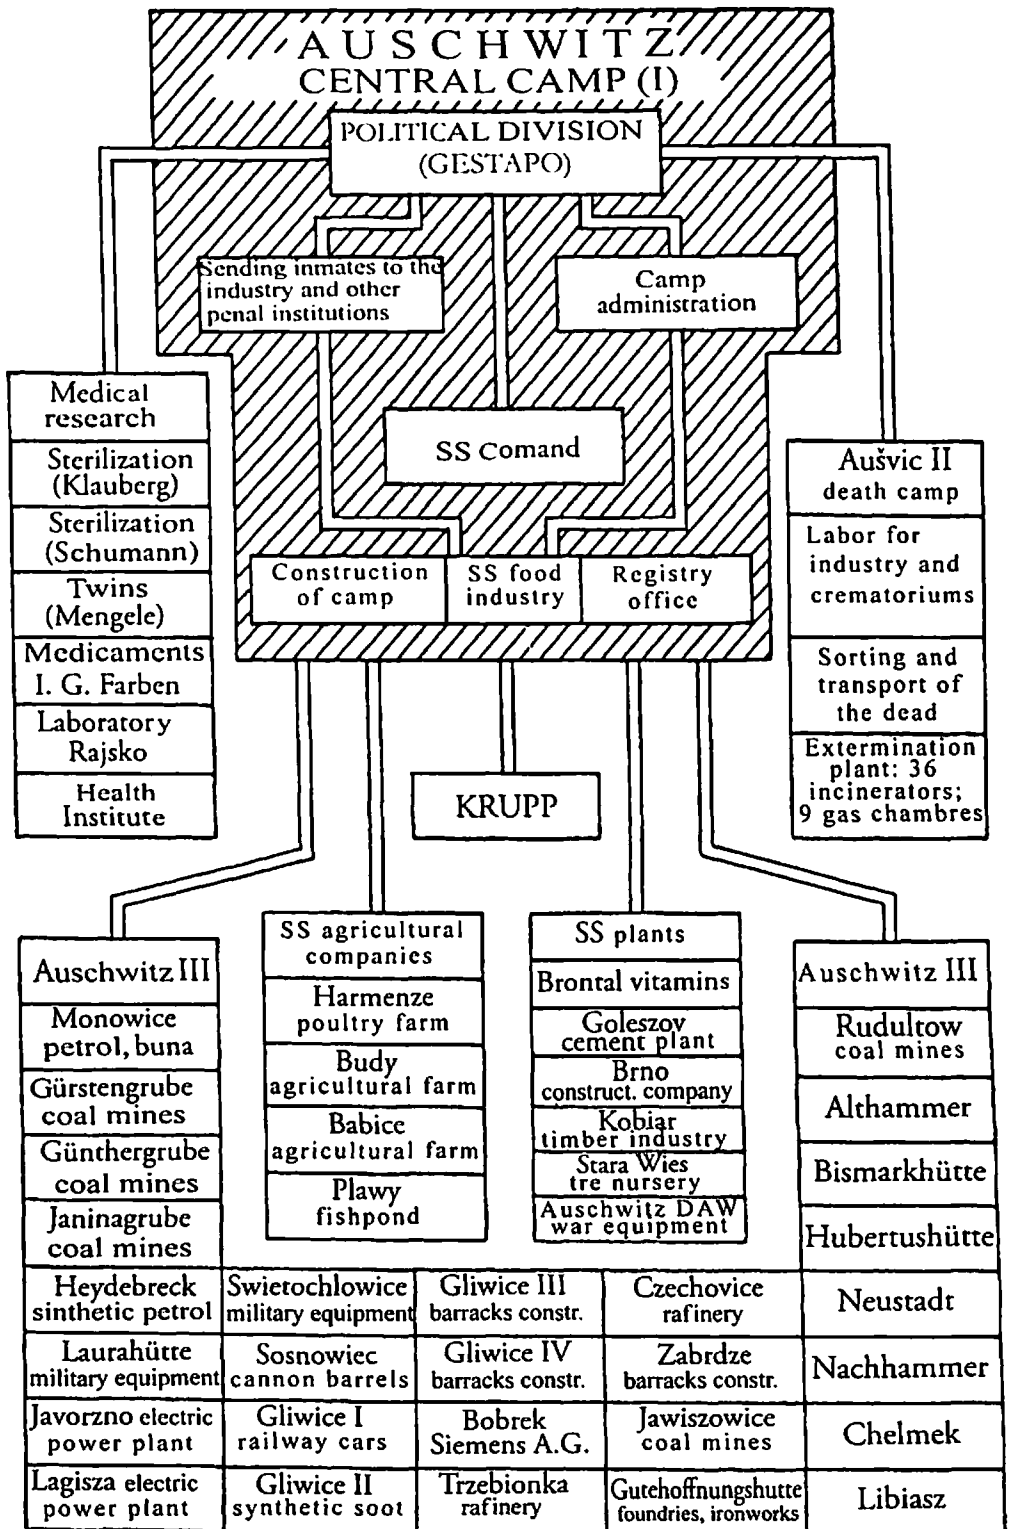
AUSCHWITZ
CENTRAL CAMP (I)

POLITICAL DIVISION (GESTAPO)

Sending inmates to the industry and other penal institutions

Camp administration

SS Comand

Construction of camp

SS food industry

Registry office

Medical research

Sterilization (Klauberg)

Sterilization (Schumann)

Twins (Mengele)

Medicaments I. G. Farben

Laboratory Rajsko

Health Institute

Aušvic II death camp

Labor for industry and crematoriums

Sorting and transport of the dead

Extermination plant: 36 incinerators; 9 gas chambres

KRUPP

Auschwitz III

Monowice petrol, buna

Gürstengrube coal mines

Günthergrube coal mines

Janinagrube coal mines

SS agricultural companies

Harmenze poultry farm

Budy agricultural farm

Babice agricultural farm

Plawy fishpond

SS plants

Brontal vitamins

Goleszov cement plant

Brno construct. company

Kobiar timber industry

Stara Wies tre nursery

Auschwitz DAW war equipment

Auschwitz III

Rudultow coal mines

Althammer

Bismarkhütte

Hubertushütte

| Heydebreck sinthetic petrol | Swietochlowice military equipment | Gliwice III barracks constr. | Czechovice rafinery | Neustadt |
|---|---|---|---|---|
| Laurahütte military equipment | Sosnowiec cannon barrels | Gliwice IV barracks constr. | Zabrdze barracks constr. | Nachhammer |
| Javorzno electric power plant | Gliwice I railway cars | Bobrek Siemens A.G. | Jawiszowice coal mines | Chelmek |
| Lagisza electric power plant | Gliwice II synthetic soot | Trzebionka rafinery | Gutehoffnungshutte foundries, ironworks | Libiasz |